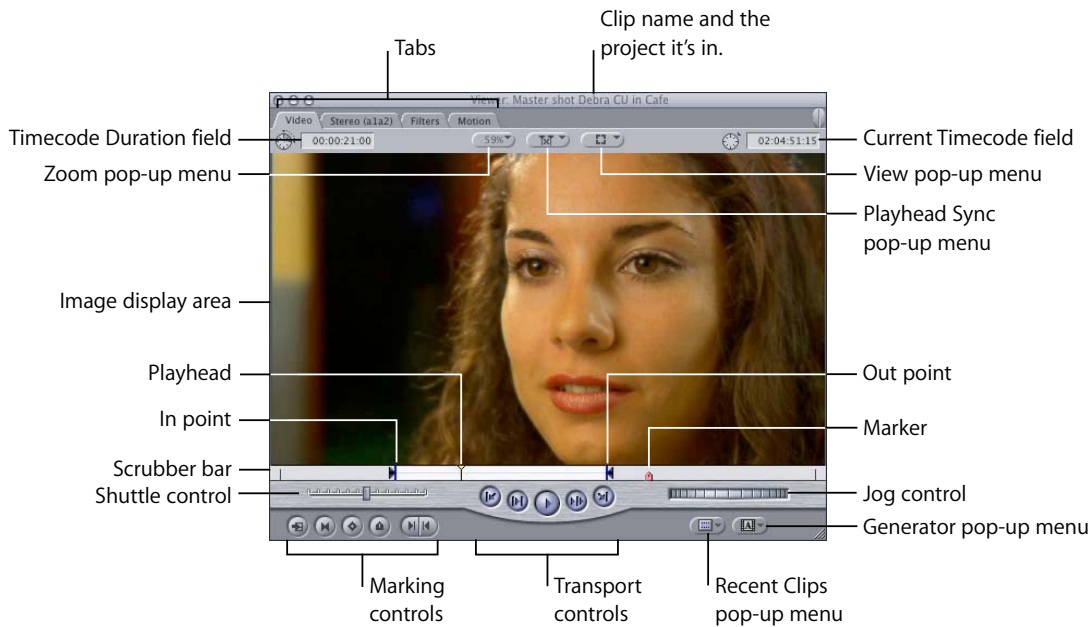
Clip name and the project it's in.

Tabs

Viewer: Master shot Debra CU in Cafe

Video | Stereo (a1a2) | Filters | Motion

00:00:21:00

59%

02:04:51:15

Timecode Duration field

Zoom pop-up menu

Current Timecode field

View pop-up menu

Playhead Sync pop-up menu

Image display area

Playhead

Out point

In point

Marker

Scrubber bar

Shuttle control

Jog control

Generator pop-up menu

Marking controls

Transport controls

Recent Clips pop-up menu